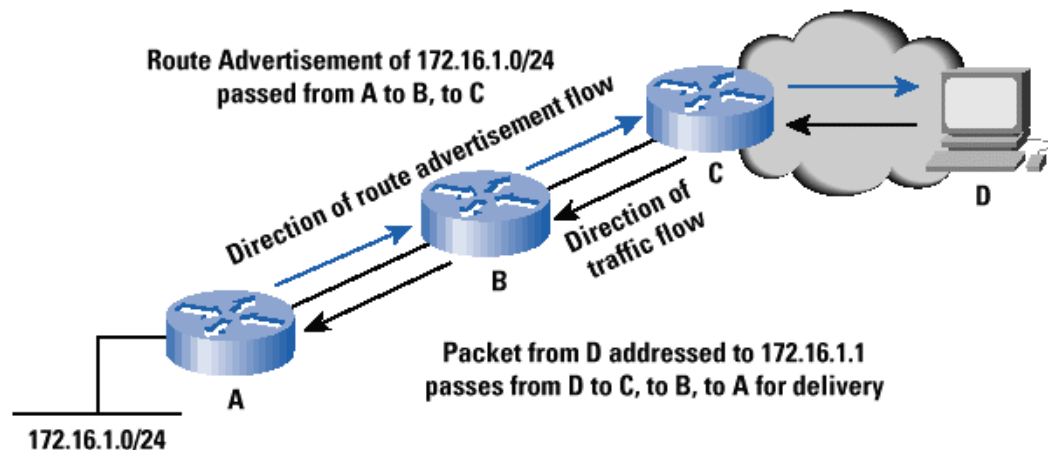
Route Advertisement of 172.16.1.0/24 passed from A to B, to C

Direction of route advertisement flow

C

D

B

Direction of traffic flow

A

Packet from D addressed to 172.16.1.1 passes from D to C, to B, to A for delivery

172.16.1.0/24